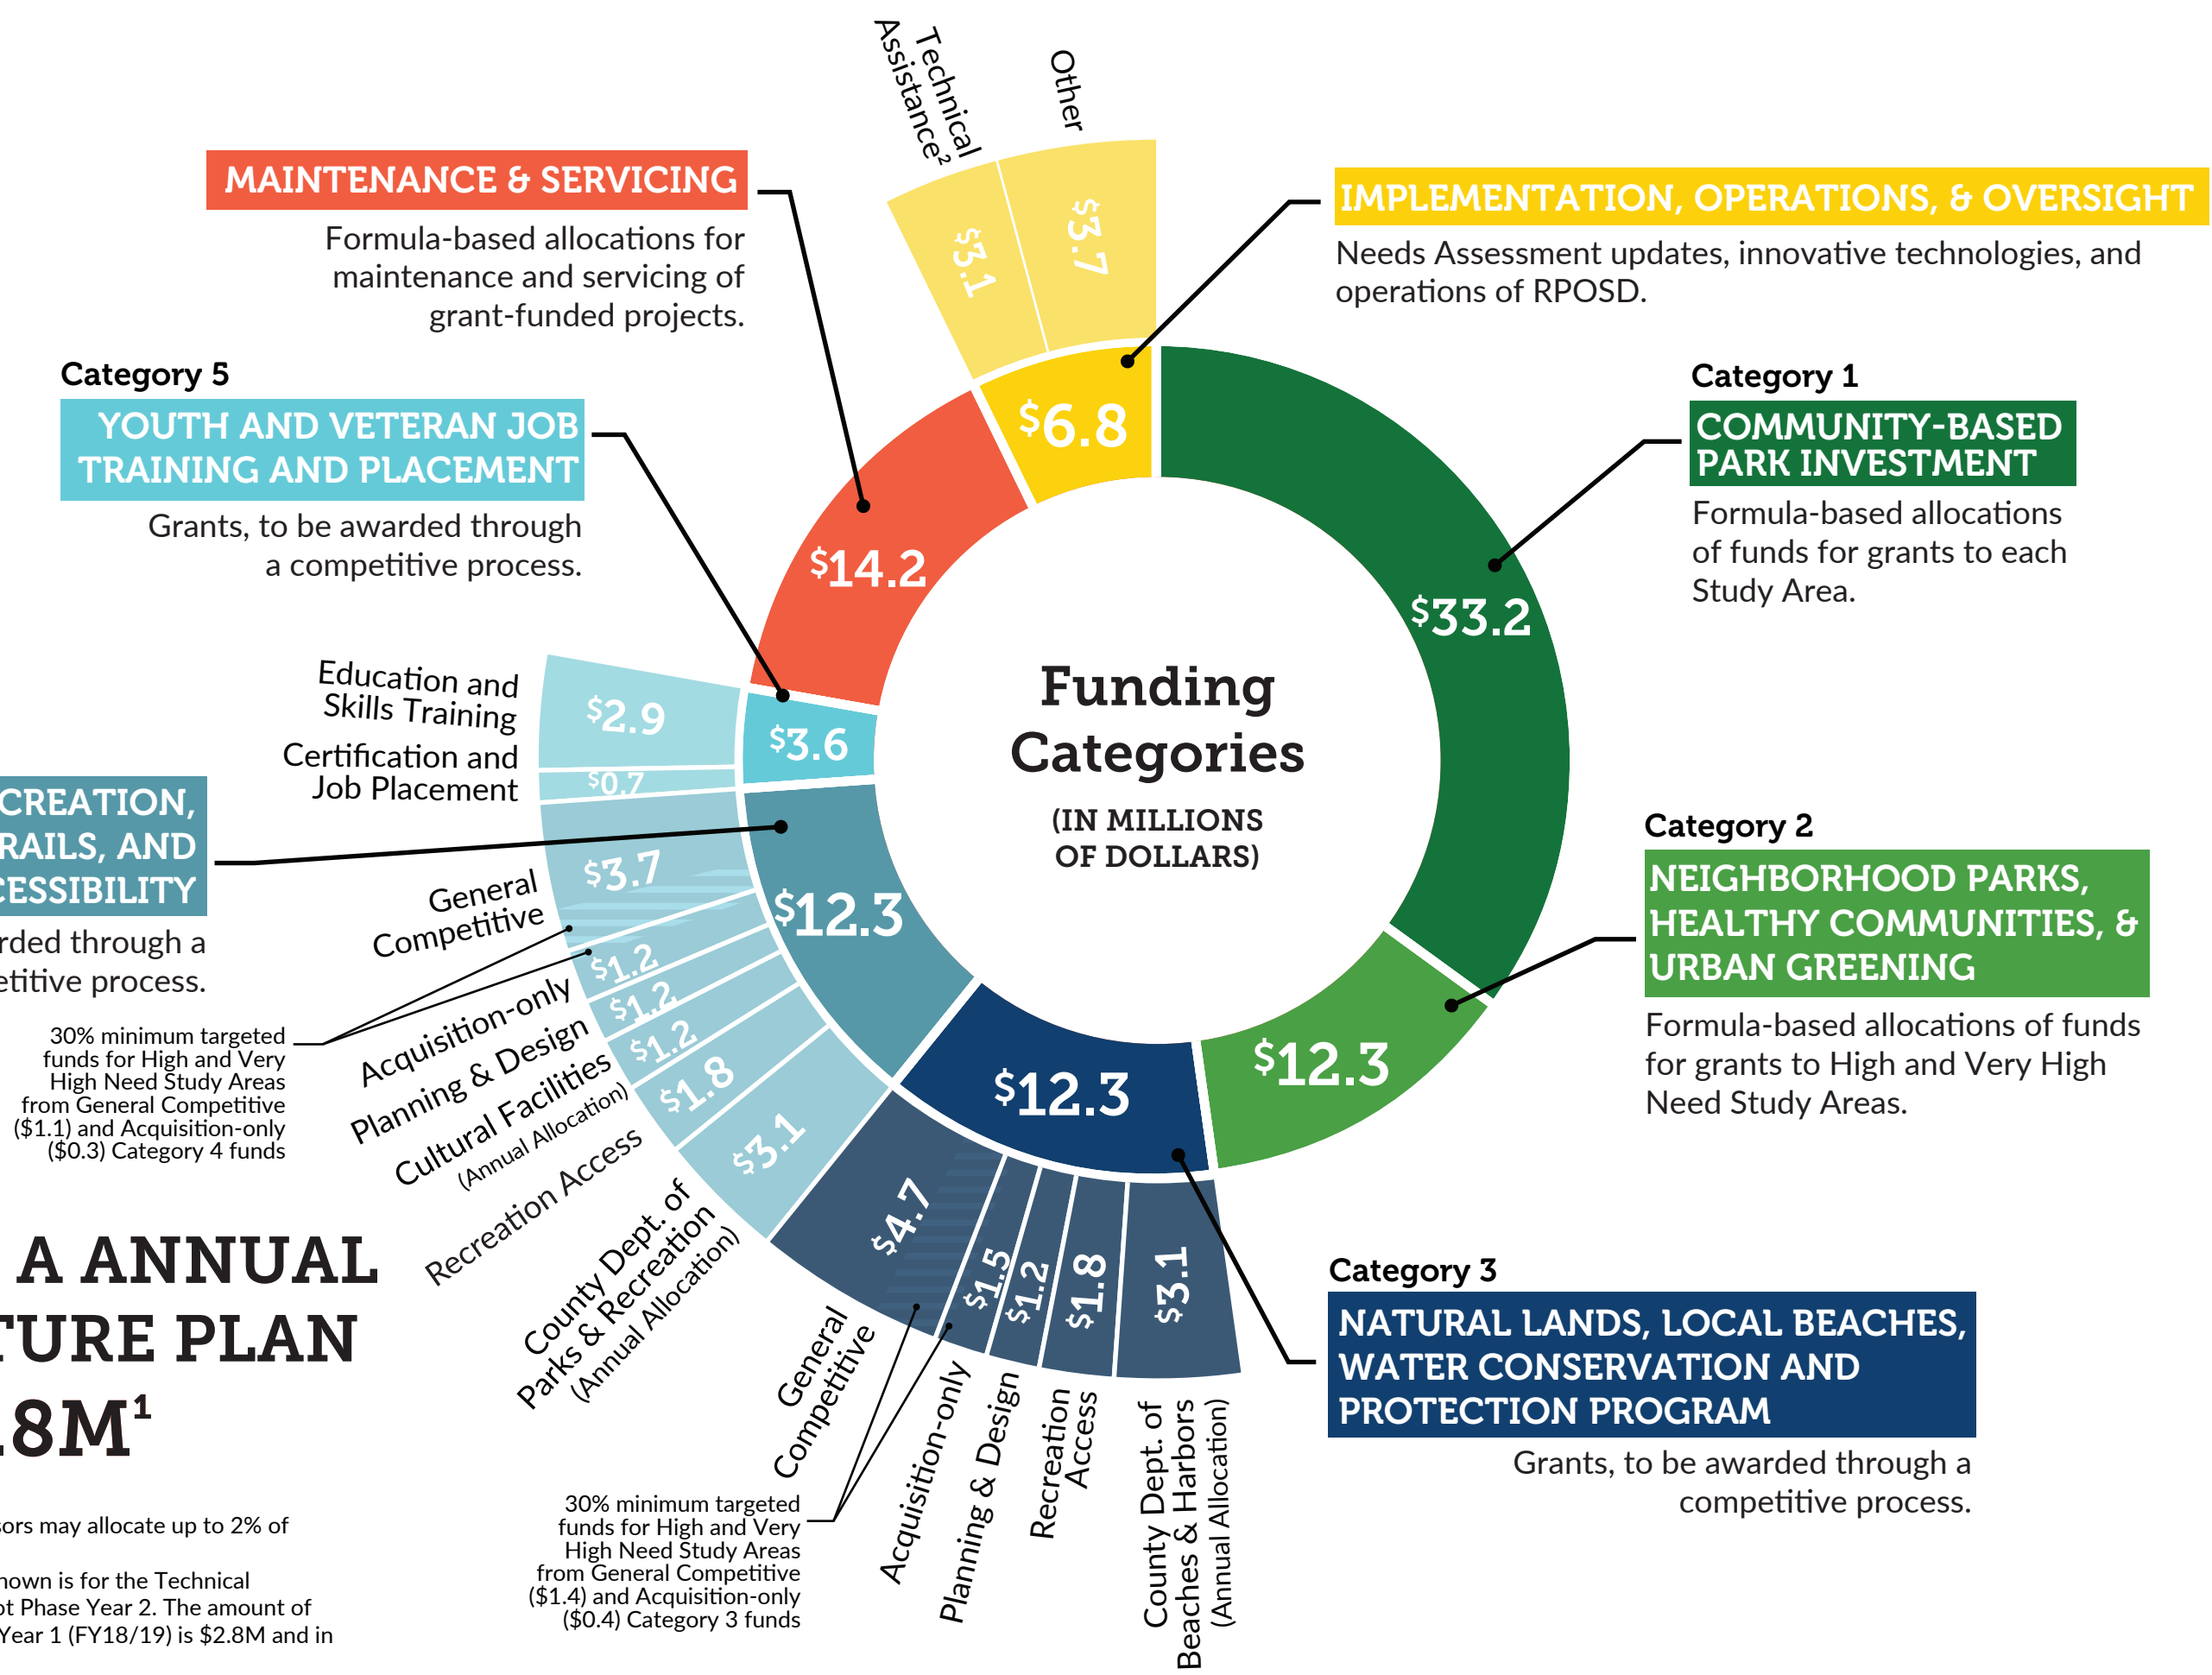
Technical Assistance²

Other

$3.1

$3.7

MAINTENANCE & SERVICING

Formula-based allocations for maintenance and servicing of grant-funded projects.

IMPLEMENTATION, OPERATIONS, & OVERSIGHT

Needs Assessment updates, innovative technologies, and operations of RPOSD.

Category 5

YOUTH AND VETERAN JOB TRAINING AND PLACEMENT

Grants, to be awarded through a competitive process.

$6.8

$14.2

Category 1

COMMUNITY-BASED PARK INVESTMENT

Formula-based allocations of funds for grants to each Study Area.

$33.2

Education and Skills Training

$2.9

Certification and Job Placement

$0.7

$3.6

Funding Categories

(IN MILLIONS OF DOLLARS)

CREATION, RAILS, AND CESSIBILITY

rded through a etitive process.

General Competitive

$3.7

$12.3

Category 2

NEIGHBORHOOD PARKS, HEALTHY COMMUNITIES, & URBAN GREENING

Formula-based allocations of funds for grants to High and Very High Need Study Areas.

30% minimum targeted funds for High and Very High Need Study Areas from General Competitive ($1.1) and Acquisition-only ($0.3) Category 4 funds

Acquisition-only

Planning & Design

Cultural Facilities (Annual Allocation)

Recreation Access

$1.2

$1.2

$1.2

$1.8

$3.1

$12.3

$12.3

County Dept. of Parks & Recreation (Annual Allocation)

A ANNUAL TURE PLAN .8M¹

$4.7

$1.5

$1.2

$1.8

$3.1

General Competitive

Category 3

NATURAL LANDS, LOCAL BEACHES, WATER CONSERVATION AND PROTECTION PROGRAM

Grants, to be awarded through a competitive process.

30% minimum targeted funds for High and Very High Need Study Areas from General Competitive ($1.4) and Acquisition-only ($0.4) Category 3 funds

Acquisition-only

Planning & Design

Recreation Access

County Dept. of Beaches & Harbors (Annual Allocation)

sors may allocate up to 2% of

hown is for the Technical ot Phase Year 2. The amount of Year 1 (FY18/19) is $2.8M and in